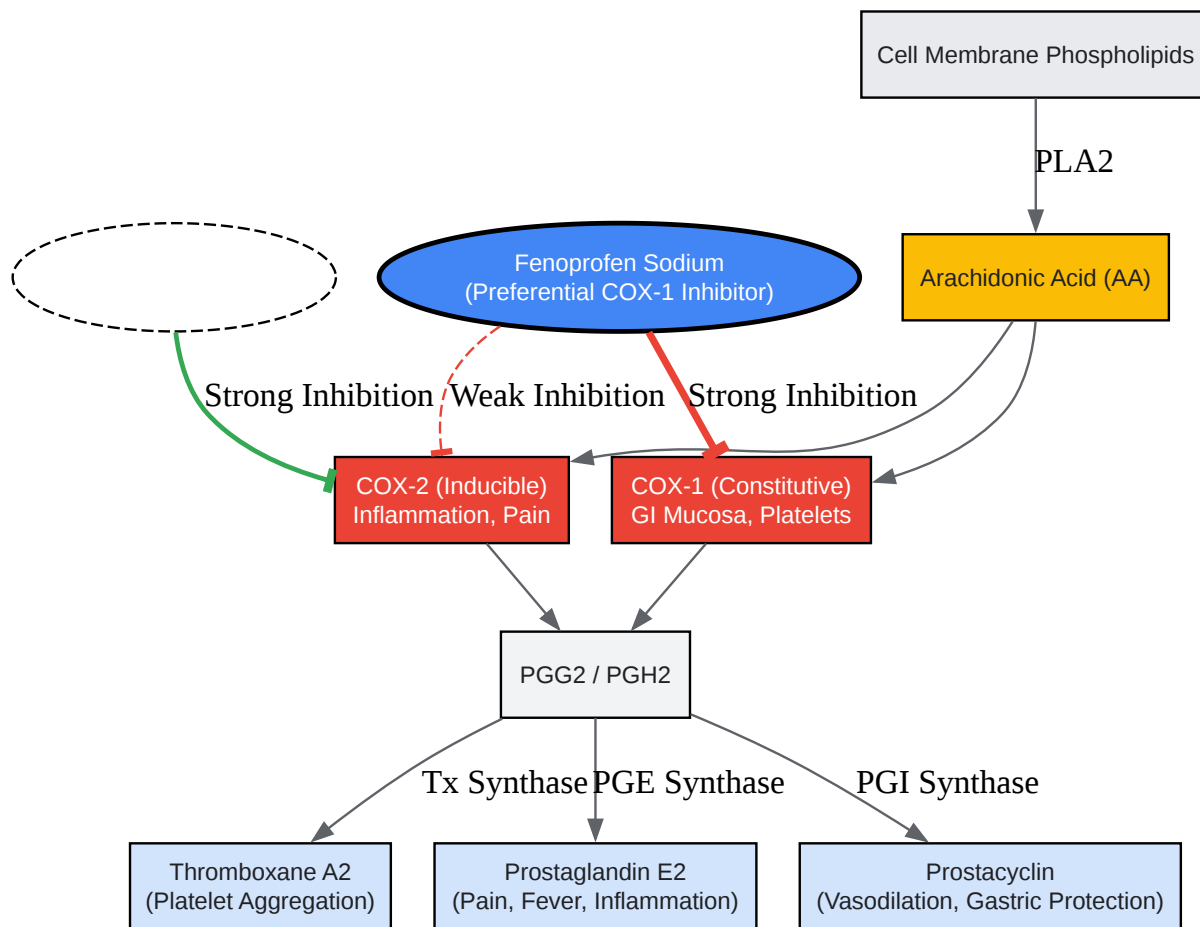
Cell Membrane Phospholipids

PLA2

Arachidonic Acid (AA)

Fenoprofen Sodium
(Preferential COX-1 Inhibitor)

Strong Inhibition

Weak Inhibition

Strong Inhibition

COX-2 (Inducible)
Inflammation, Pain

COX-1 (Constitutive)
GI Mucosa, Platelets

PGG2 / PGH2

Tx Synthase

PGE Synthase

PGI Synthase

Thromboxane A2
(Platelet Aggregation)

Prostaglandin E2
(Pain, Fever, Inflammation)

Prostacyclin
(Vasodilation, Gastric Protection)